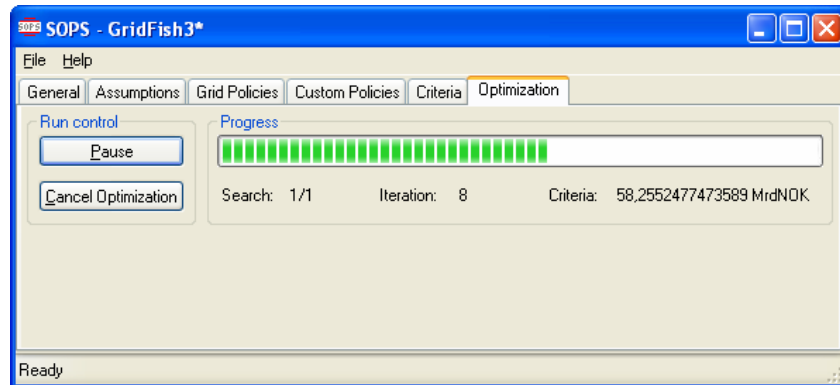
SOPS SOPS - GridFish3*

File Help

General | Assumptions | Grid Policies | Custom Policies | Criteria | Optimization

Run control

Pause

Cancel Optimization

Progress

Search: 1/1 Iteration: 8 Criteria: 58,2552477473589 MrdNOK

Ready